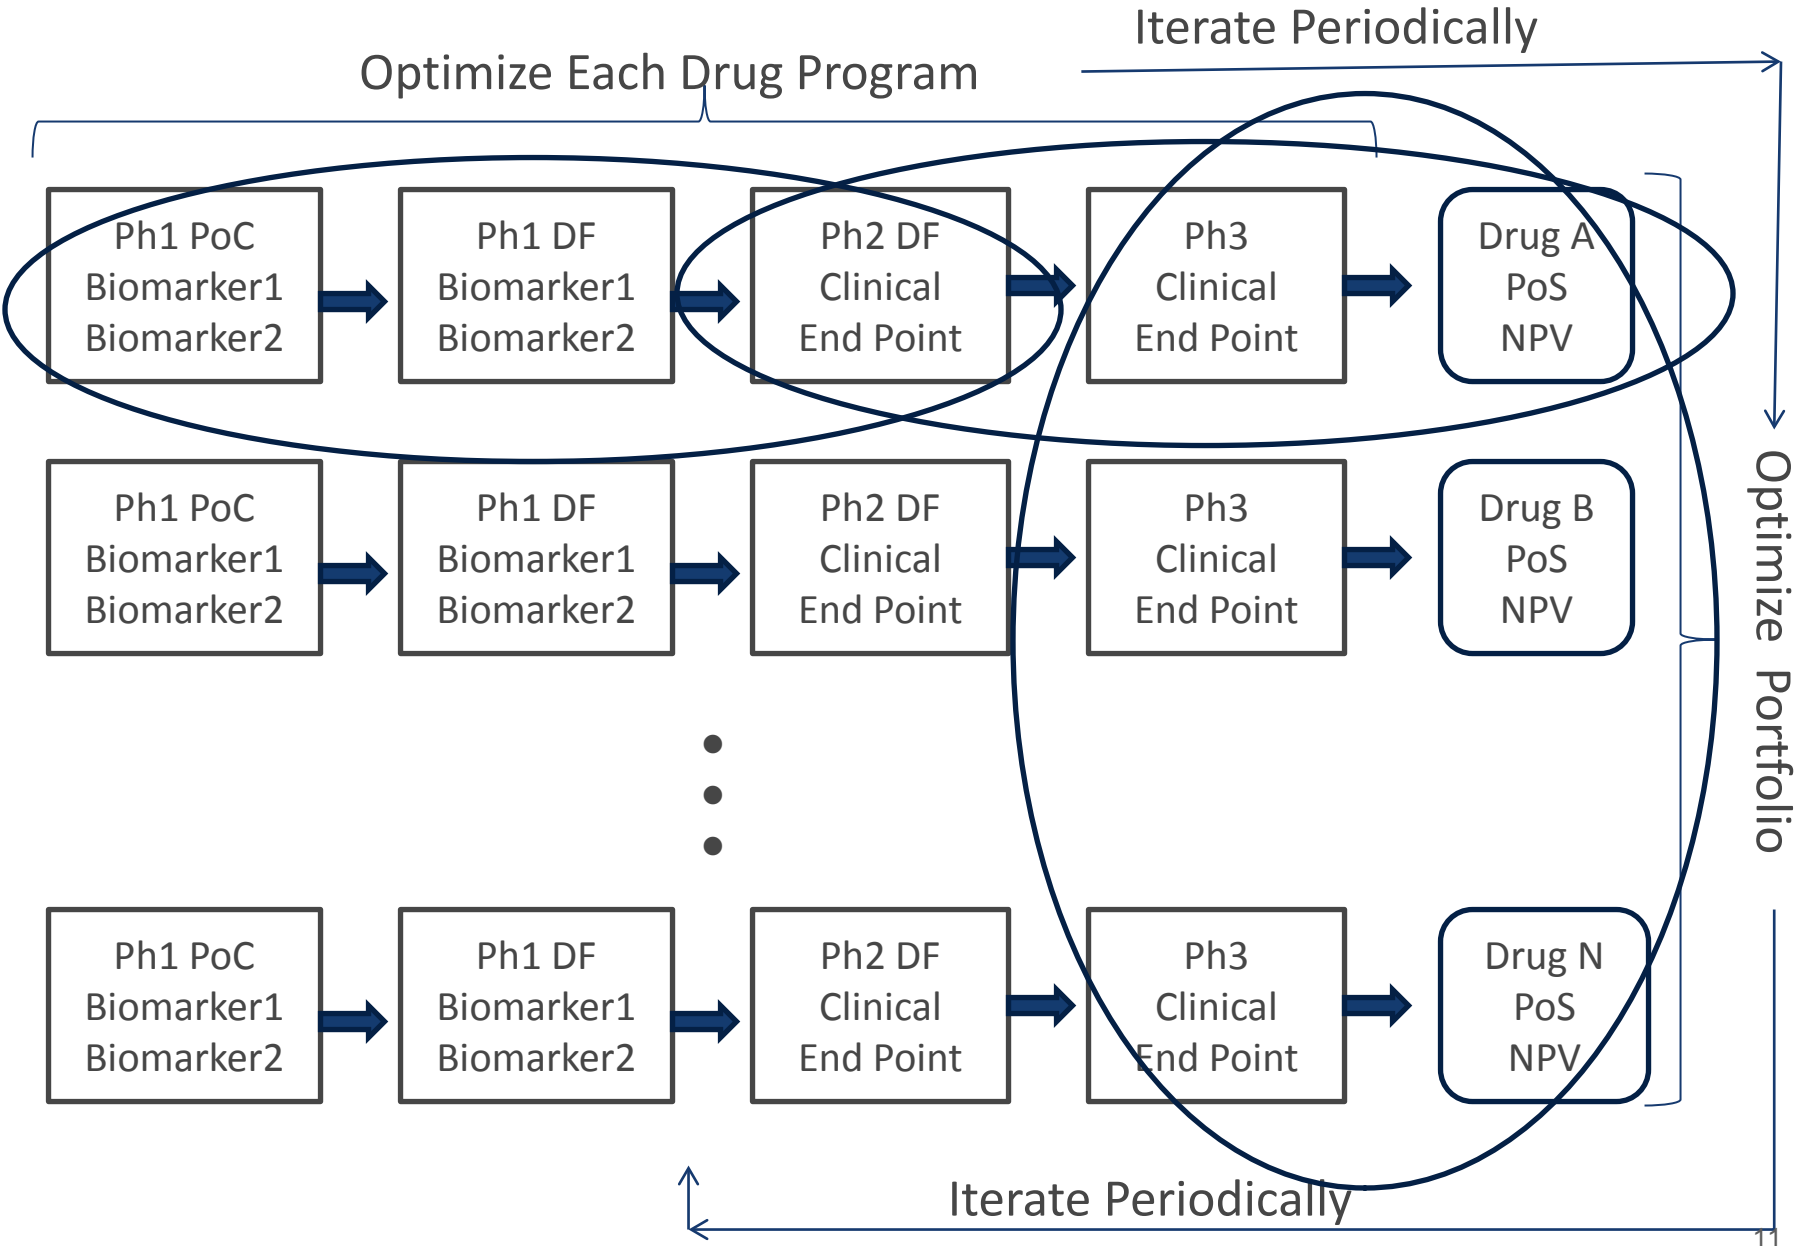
Iterate Periodically

Optimize Each Drug Program

Ph1 PoC
Biomarker1
Biomarker2

Ph1 DF
Biomarker1
Biomarker2

Ph2 DF
Clinical
End Point

Ph3
Clinical
End Point

Drug A
PoS
NPV

Ph1 PoC
Biomarker1
Biomarker2

Ph1 DF
Biomarker1
Biomarker2

Ph2 DF
Clinical
End Point

Ph3
Clinical
End Point

Drug B
PoS
NPV

Ph1 PoC
Biomarker1
Biomarker2

Ph1 DF
Biomarker1
Biomarker2

Ph2 DF
Clinical
End Point

Ph3
Clinical
End Point

Drug N
PoS
NPV

Optimize Portfolio

Iterate Periodically

11